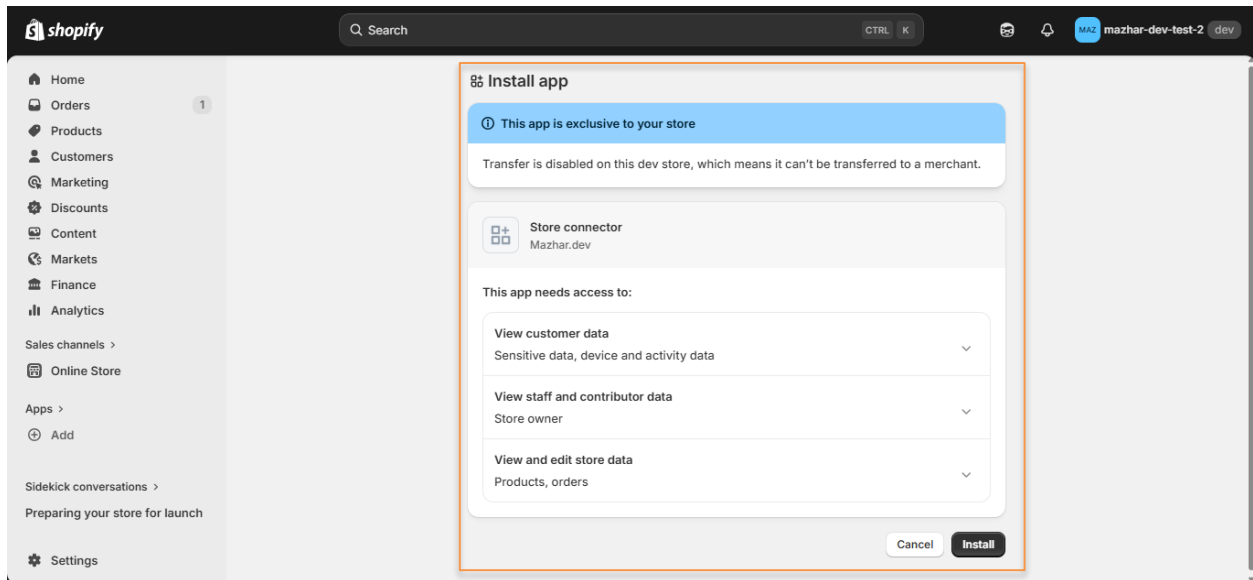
shopify

Search CTRL K

MAZ mazhar-dev-test-2 dev

Home
Orders 1
Products
Customers
Marketing
Discounts
Content
Markets
Finance
Analytics

Sales channels >
Online Store

Apps >
Add

Sidekick conversations >
Preparing your store for launch

Settings

Install app

This app is exclusive to your store

Transfer is disabled on this dev store, which means it can't be transferred to a merchant.

Store connector
Mazhar.dev

This app needs access to:

View customer data
Sensitive data, device and activity data

View staff and contributor data
Store owner

View and edit store data
Products, orders

Cancel Install